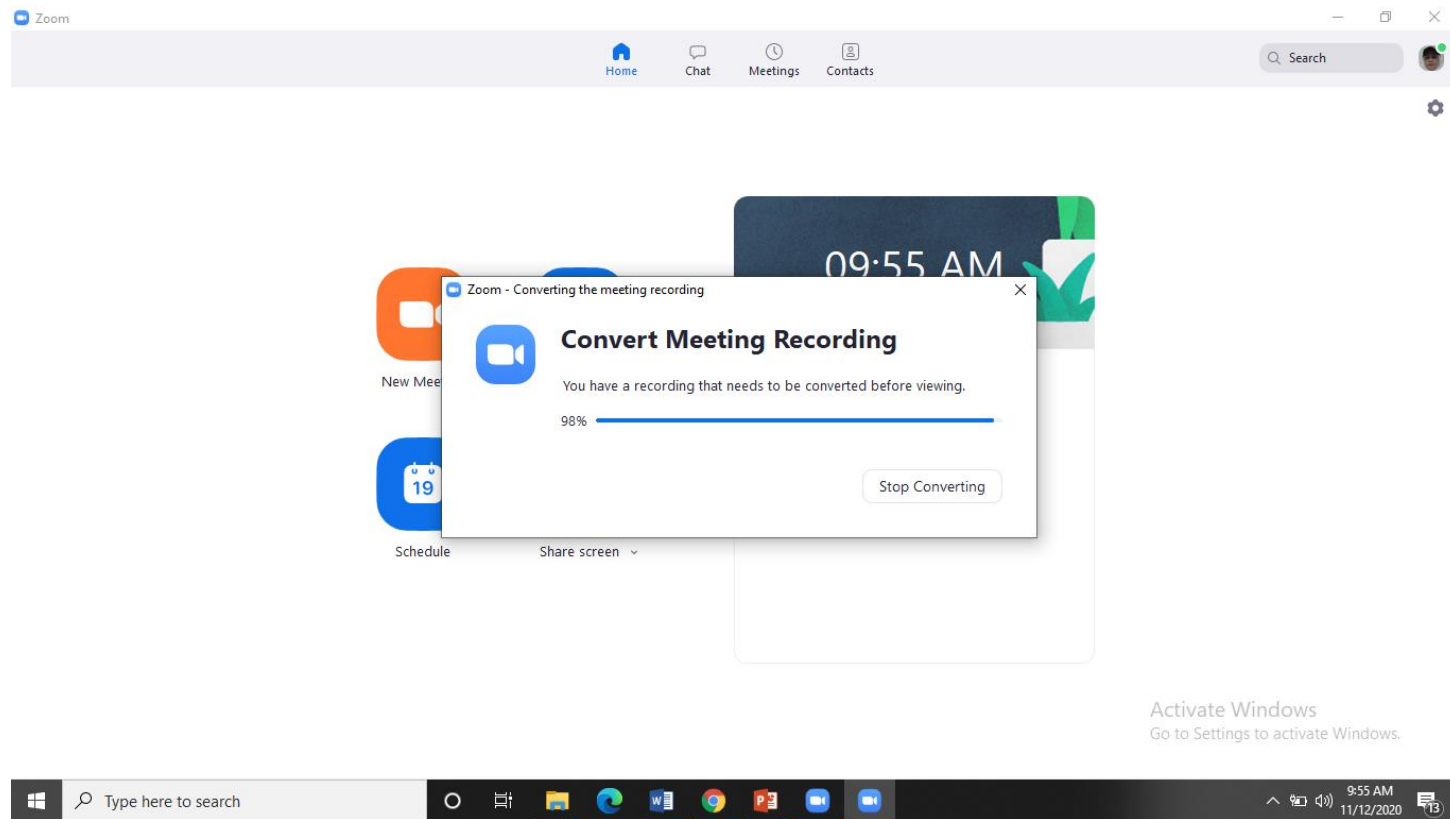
Zoom

Home Chat Meetings Contacts

Search

09:55 AM

New Mee

19

Schedule

Share screen

Zoom - Converting the meeting recording

Convert Meeting Recording

You have a recording that needs to be converted before viewing.

98%

Stop Converting

Activate Windows
Go to Settings to activate Windows.

Type here to search

9:55 AM
11/12/2020

13